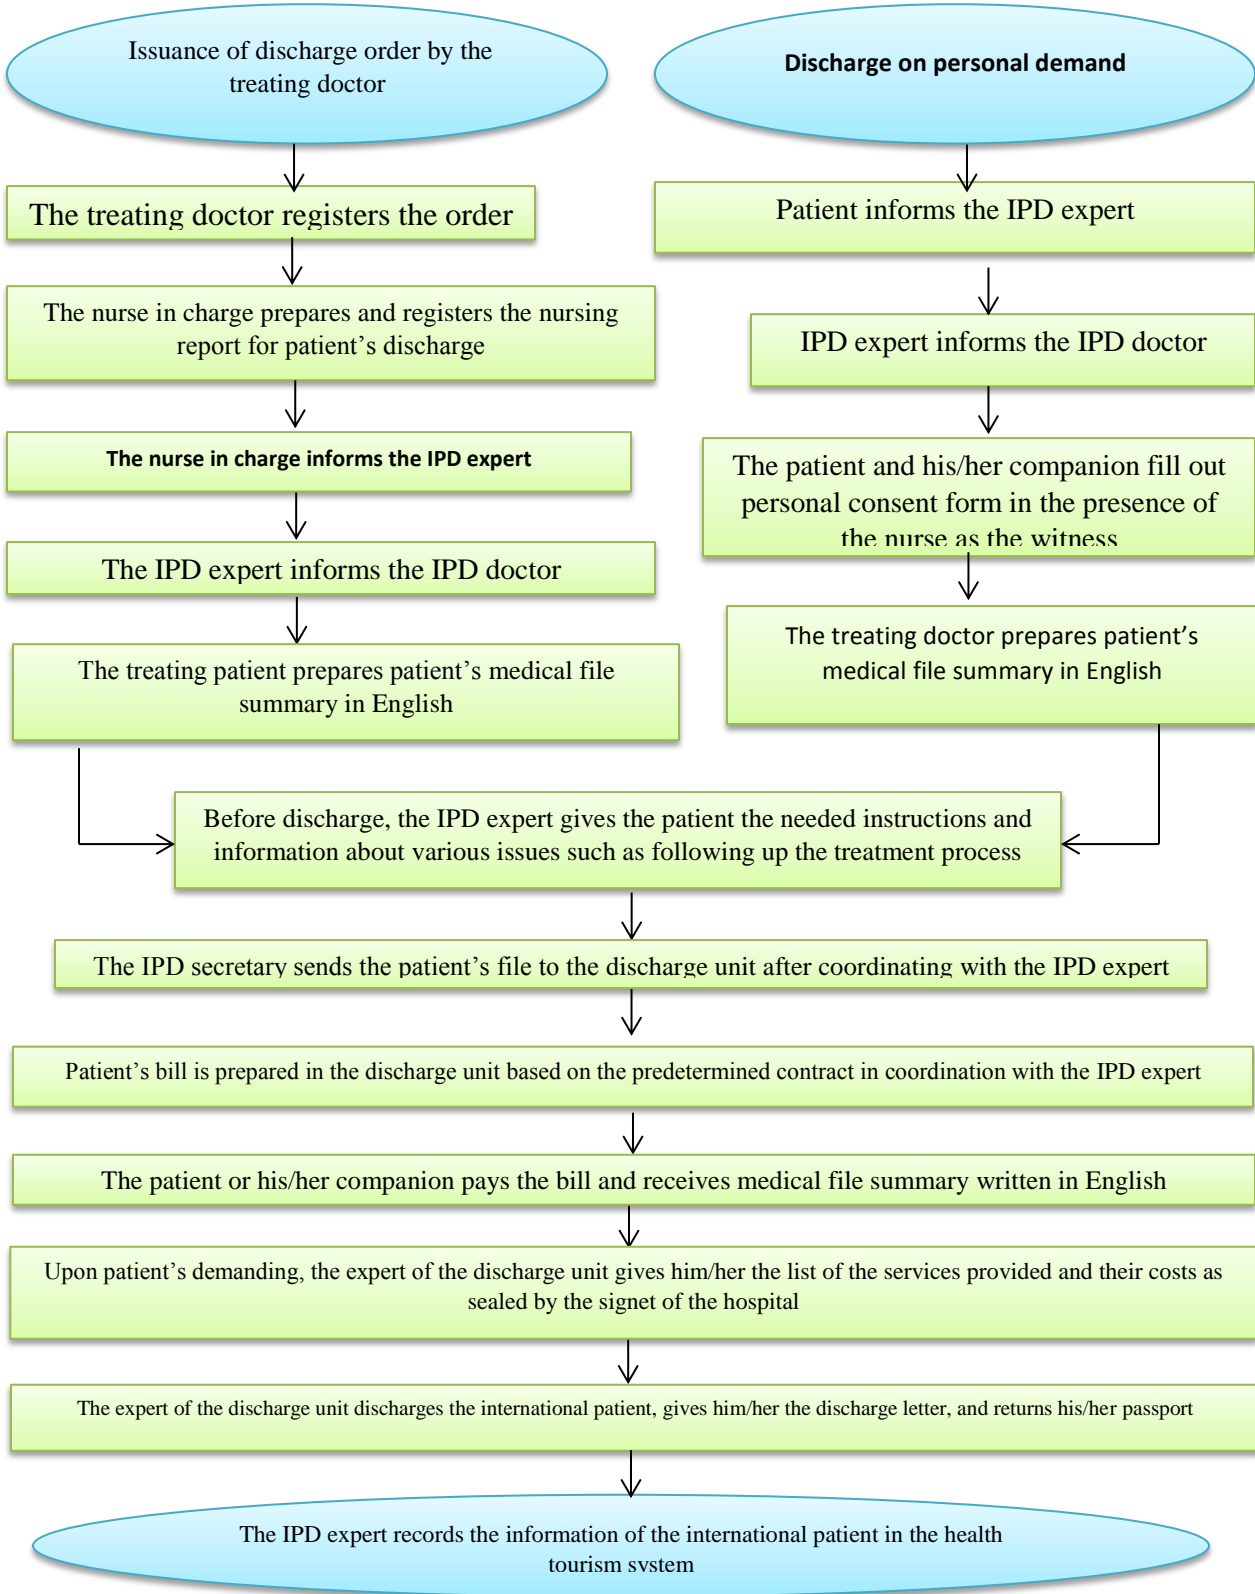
Issuance of discharge order by the treating doctor

The treating doctor registers the order

The nurse in charge prepares and registers the nursing report for patient’s discharge

The nurse in charge informs the IPD expert

The IPD expert informs the IPD doctor

The treating patient prepares patient’s medical file summary in English

Discharge on personal demand

Patient informs the IPD expert

IPD expert informs the IPD doctor

The patient and his/her companion fill out personal consent form in the presence of the nurse as the witness

The treating doctor prepares patient’s medical file summary in English

Before discharge, the IPD expert gives the patient the needed instructions and information about various issues such as following up the treatment process

The IPD secretary sends the patient’s file to the discharge unit after coordinating with the IPD expert

Patient’s bill is prepared in the discharge unit based on the predetermined contract in coordination with the IPD expert

The patient or his/her companion pays the bill and receives medical file summary written in English

Upon patient’s demanding, the expert of the discharge unit gives him/her the list of the services provided and their costs as sealed by the signet of the hospital

The expert of the discharge unit discharges the international patient, gives him/her the discharge letter, and returns his/her passport

The IPD expert records the information of the international patient in the health tourism system